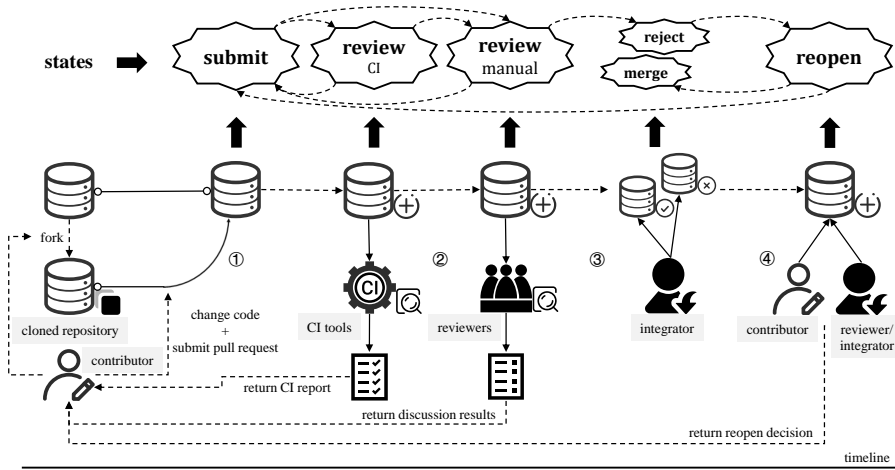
states

submit

review
CI

review
manual

reject

merge

reopen

fork

①

②

③

④

cloned repository

change code
+
submit pull request

contributor

CI

CI tools

reviewers

integrator

contributor

reviewer/
integrator

return CI report

return discussion results

return reopen decision

timeline